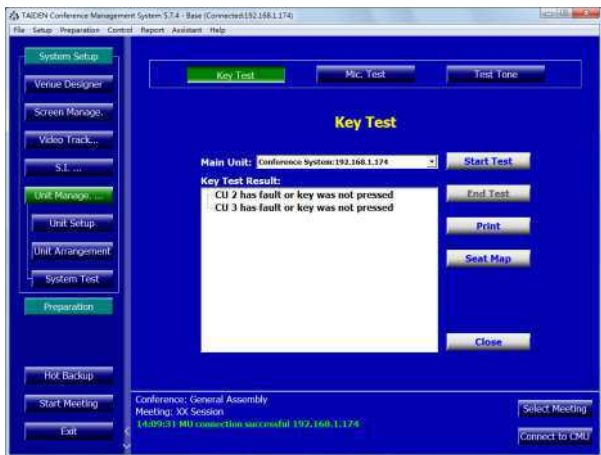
TAIDEN Conference Management System 5.7.4 - Base (Connected:192.168.1.174)

File Setup Preparation Control Report Assistant Help

System Setup
Venue Designer
Screen Manage.
Video Track...
S.I. ...
Unit Manage. ...
Unit Setup
Unit Arrangement
System Test
Preparation
Hot Backup
Start Meeting
Exit

Key Test
Mic. Test
Test Tone

Key Test

Main Unit: Conference System:192.168.1.174

Key Test Result:
CU 2 has fault or key was not pressed
CU 3 has fault or key was not pressed

Start Test
End Test
Print
Seat Map
Close

Conference: General Assembly
Meeting: XX Session
14:09:31 MU connection successful 192.168.1.174

Select Meeting
Connect to CMU